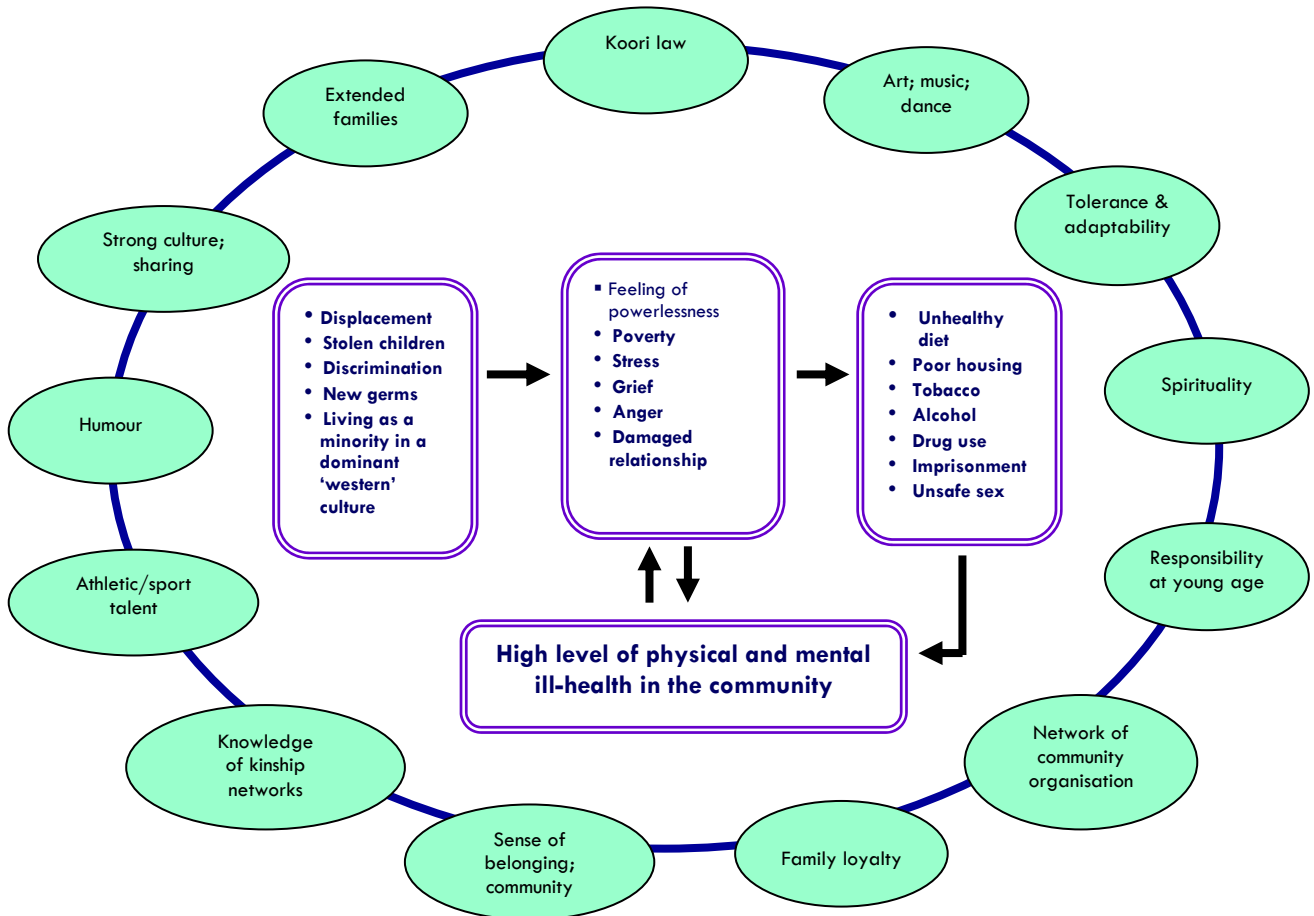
Koori law

Art; music; dance

Tolerance & adaptability

Spirituality

Responsibility at young age

Network of community organisation

Family loyalty

Sense of belonging; community

Knowledge of kinship networks

Athletic/sport talent

Humour

Strong culture; sharing

Extended families

- Displacement
- Stolen children
- Discrimination
- New germs
- Living as a minority in a dominant 'western' culture

- Feeling of powerlessness
- Poverty
- Stress
- Grief
- Anger
- Damaged relationship

- Unhealthy diet
- Poor housing
- Tobacco
- Alcohol
- Drug use
- Imprisonment
- Unsafe sex

High level of physical and mental ill-health in the community